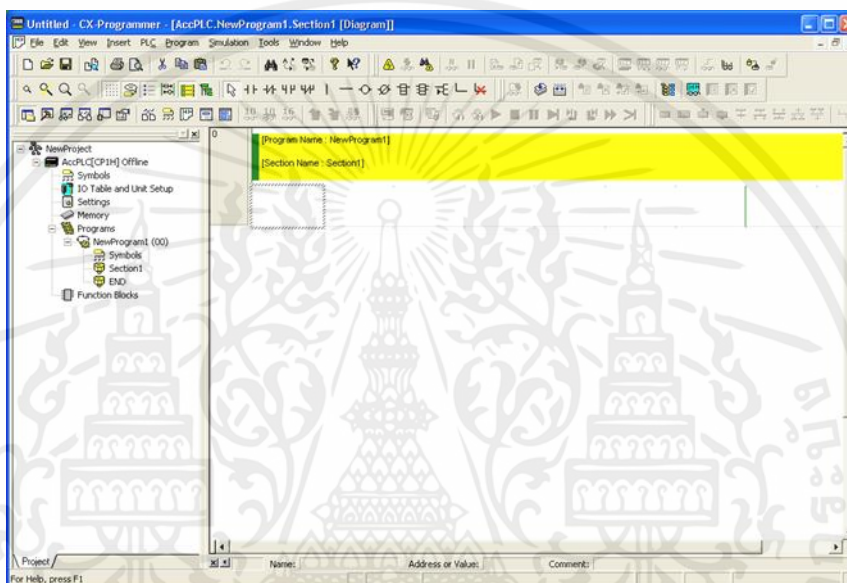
Untitled - CX-Programmer - [AccPLC.NewProgram1.Section1 [Diagram]]

File Edit View Insert PLC Program Simulation Tools Window Help

NewProject
AccPLC[CP1H] Offline
Symbols
IO Table and Unit Setup
Settings
Memory
Programs
NewProgram1 (00)
Symbols
Section1
END
Function Blocks

0

[Program Name : NewProgram1]

[Section Name : Section1]

Project

Name:

Address or Value:

Comment:

For Help, press F1